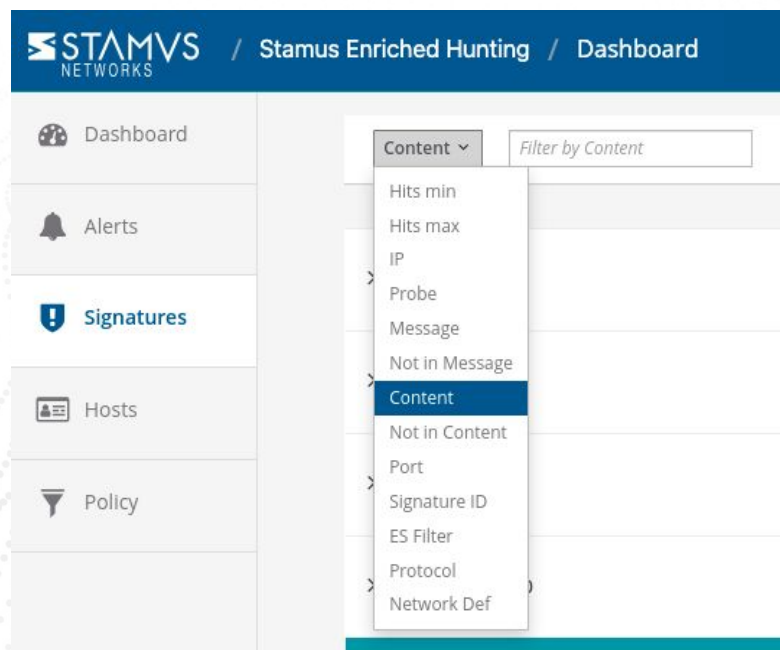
STAMVS NETWORKS / Stamus Enriched Hunting / Dashboard

Dashboard

Alerts

Signatures

Hosts

Policy

Content

Filter by Content

Hits min
Hits max
IP
Probe
Message
Not in Message
Content
Not in Content
Port
Signature ID
ES Filter
Protocol
Network Def